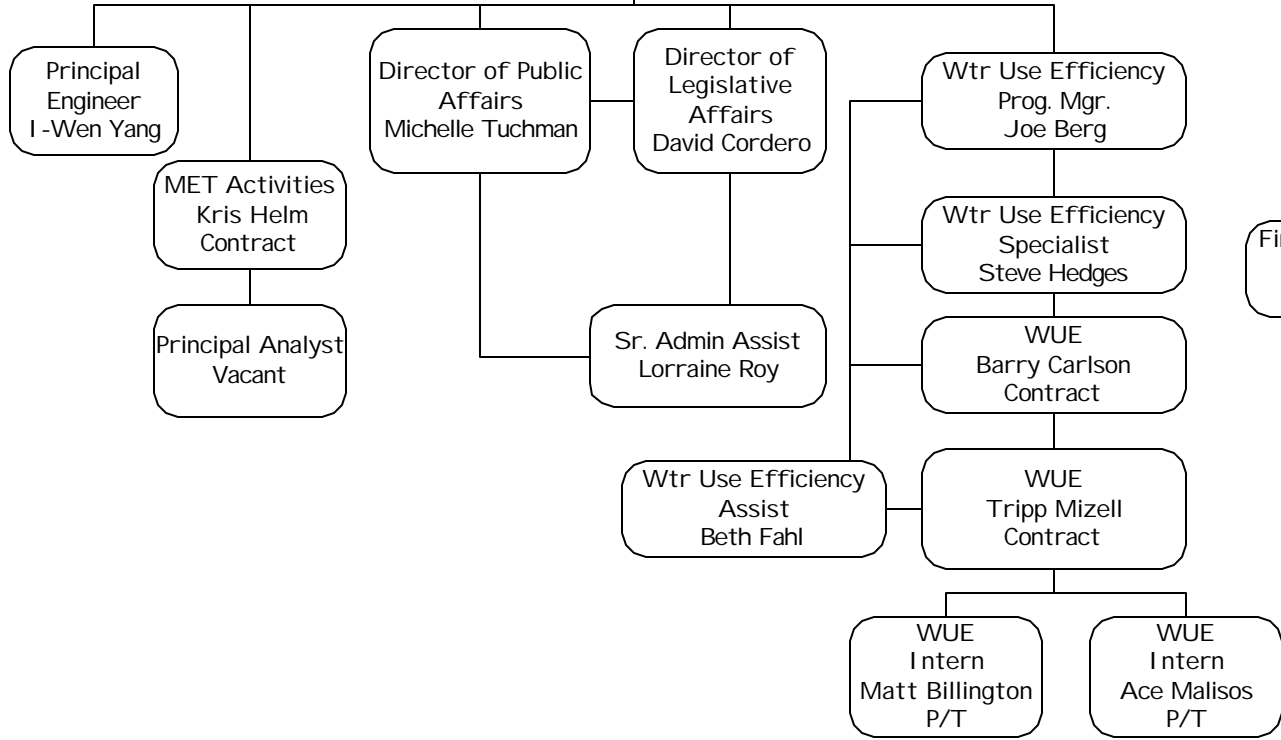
Principal Engineer
I-Wen Yang

MET Activities
Kris Helm
Contract

Principal Analyst
Vacant

Director of Public Affairs
Michelle Tuchman

Director of Legislative Affairs
David Cordero

Sr. Admin Assist
Lorraine Roy

Wtr Use Efficiency
Prog. Mgr.
Joe Berg

Wtr Use Efficiency
Specialist
Steve Hedges

WUE
Barry Carlson
Contract

Wtr Use Efficiency
Assist
Beth Fahl

WUE
Tripp Mizell
Contract

WUE
Intern
Matt Billington
P/T

WUE
Intern
Ace Malisos
P/T

Fi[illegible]